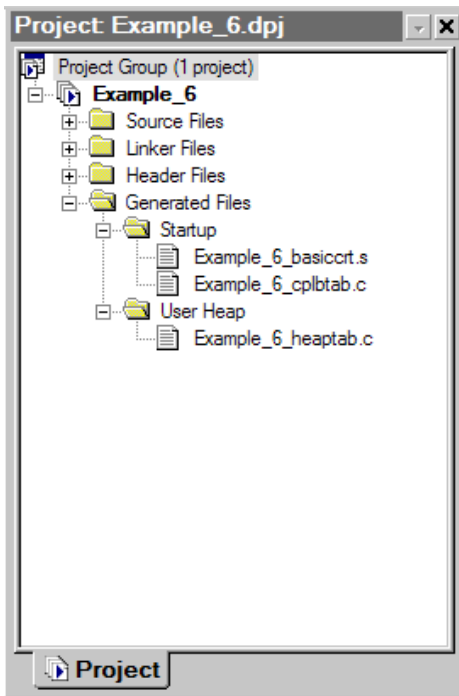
Project: Example_6.dpj

Project Group (1 project)
Example_6
Source Files
Linker Files
Header Files
Generated Files
Startup
Example_6_basiccrt.s
Example_6_cplbtab.c
User Heap
Example_6_heaptab.c

Project